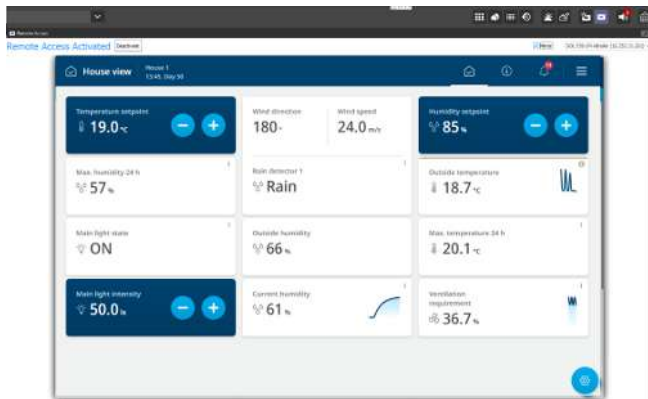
Remote Access Activated Deactivate

House view House 1 13:45, Day 50

Temperature setpoint
19.0 °C

Wind direction
180 °

Wind speed
24.0 m/s

Humidity setpoint
85 %

Max. humidity 24 h
57 %

Rain detector 1
Rain

Outside temperature
18.7 °C

Main light state
ON

Outside humidity
66 %

Max. temperature 24 h
20.1 °C

Main light intensity
50.0 lx

Current humidity
61 %

Ventilation requirement
36.7 %